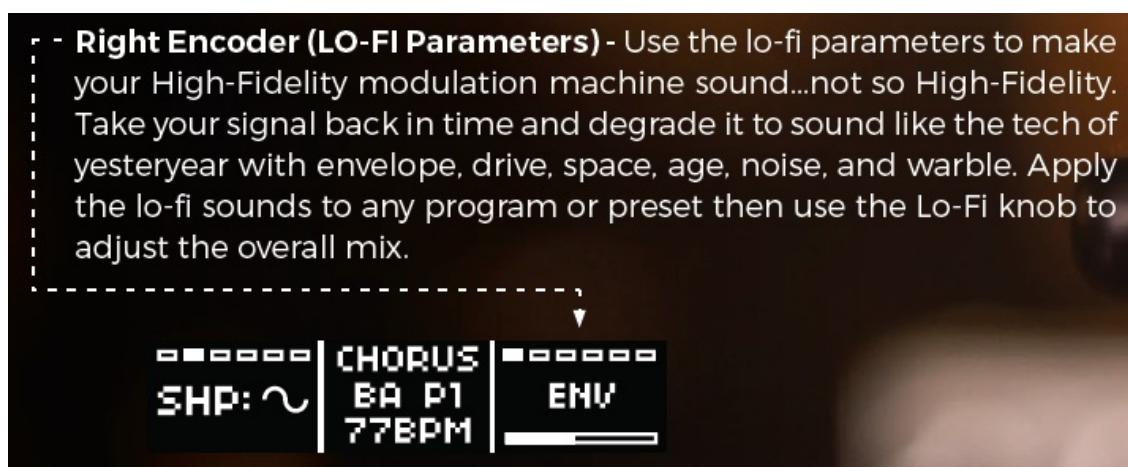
**Right Encoder (LO-FI Parameters)** - Use the lo-fi parameters to make your High-Fidelity modulation machine sound...not so High-Fidelity. Take your signal back in time and degrade it to sound like the tech of yesteryear with envelope, drive, space, age, noise, and warble. Apply the lo-fi sounds to any program or preset then use the Lo-Fi knob to adjust the overall mix.

SHP: ∿

CHORUS
BA P1
77BPM

ENV